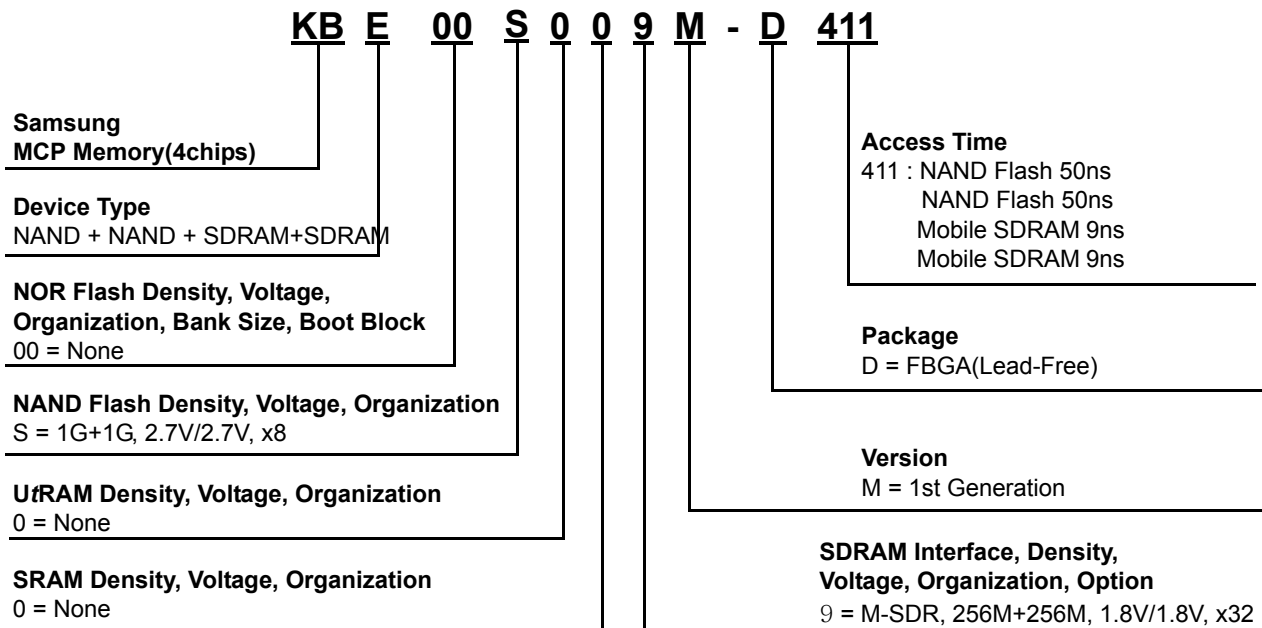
KB E 00 S 0 0 9 M - D 411

Samsung
MCP Memory(4chips)

Device Type
NAND + NAND + SDRAM+SDRAM

NOR Flash Density, Voltage, Organization, Bank Size, Boot Block
00 = None

NAND Flash Density, Voltage, Organization
S = 1G+1G, 2.7V/2.7V, x8

UtRAM Density, Voltage, Organization
0 = None

SRAM Density, Voltage, Organization
0 = None

Access Time
411 : NAND Flash 50ns
NAND Flash 50ns
Mobile SDRAM 9ns
Mobile SDRAM 9ns

Package
D = FBGA(Lead-Free)

Version
M = 1st Generation

SDRAM Interface, Density, Voltage, Organization, Option
9 = M-SDR, 256M+256M, 1.8V/1.8V, x32